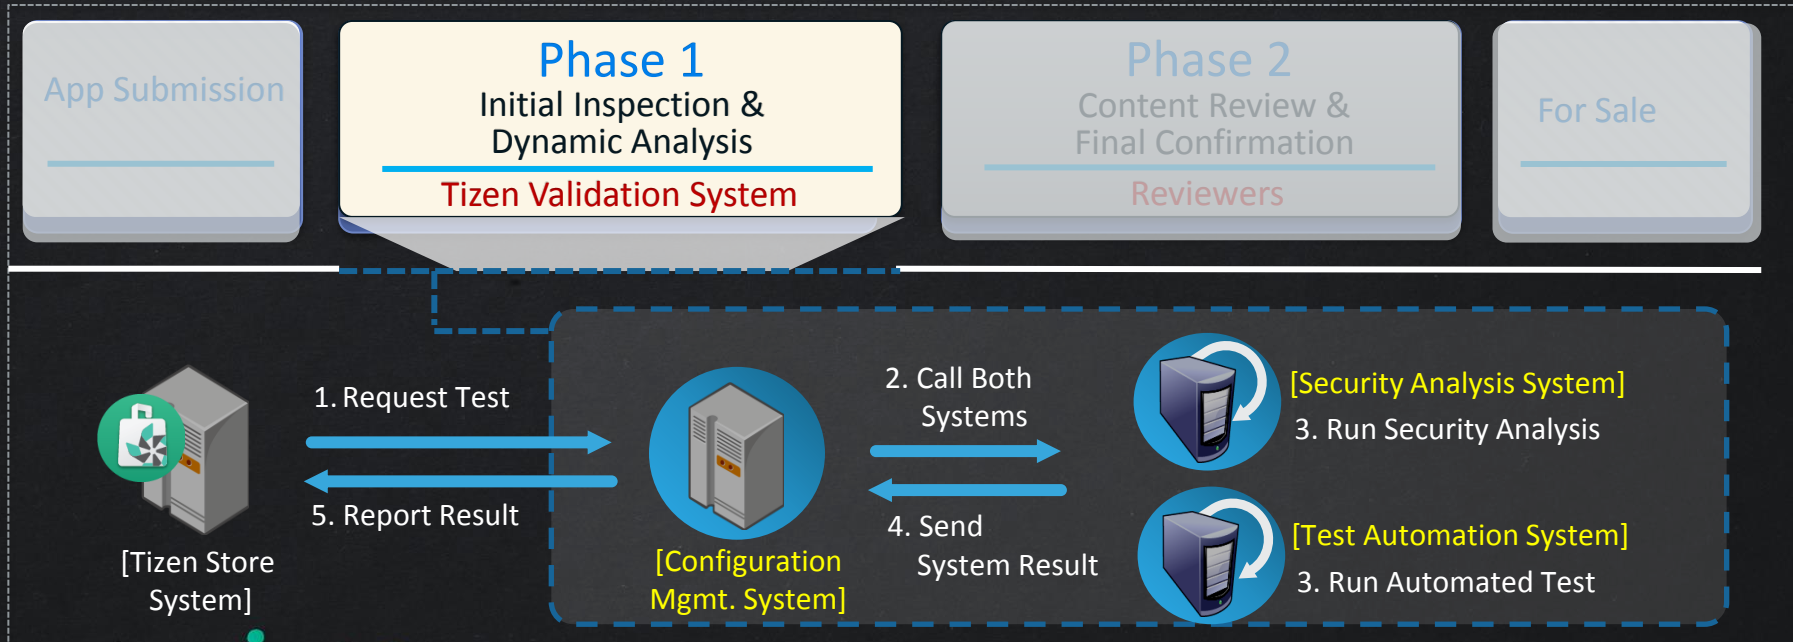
App Submission

Phase 1
Initial Inspection & Dynamic Analysis
Tizen Validation System

Phase 2
Content Review & Final Confirmation
Reviewers

For Sale

1. Request Test

5. Report Result

[Tizen Store System]

[Configuration Mgmt. System]

2. Call Both Systems

4. Send System Result

[Security Analysis System]
3. Run Security Analysis

[Test Automation System]
3. Run Automated Test